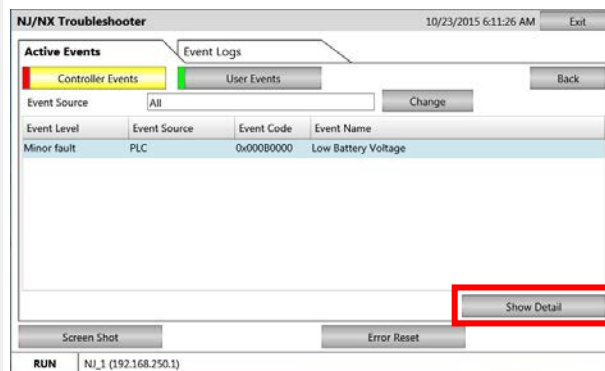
NJ/NX Troubleshooter

10/23/2015 6:11:26 AM

Exit

Active Events

Event Logs

Controller Events

User Events

Back

Event Source

All

Change

| Event Level | Event Source | Event Code | Event Name |
|---|---|---|---|
| Minor fault | PLC | 0x000B0000 | Low Battery Voltage |

Show Detail

Screen Shot

Error Reset

RUN

NJ_1 (192.168.250.1)